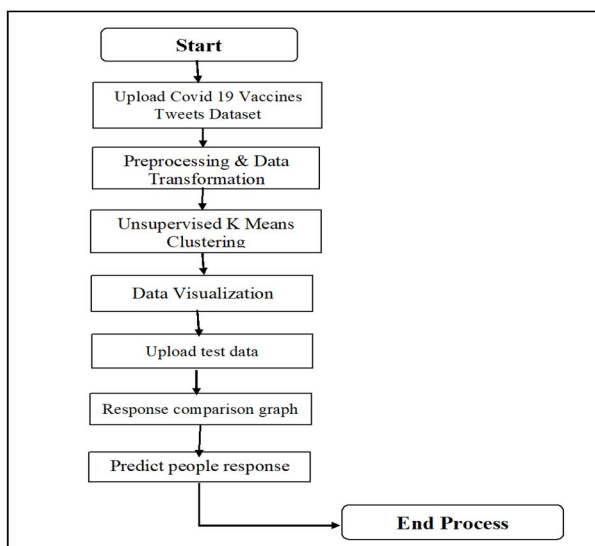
Start

Upload Covid 19 Vaccines Tweets Dataset

Preprocessing & Data Transformation

Unsupervised K Means Clustering

Data Visualization

Upload test data

Response comparison graph

Predict people response

End Process